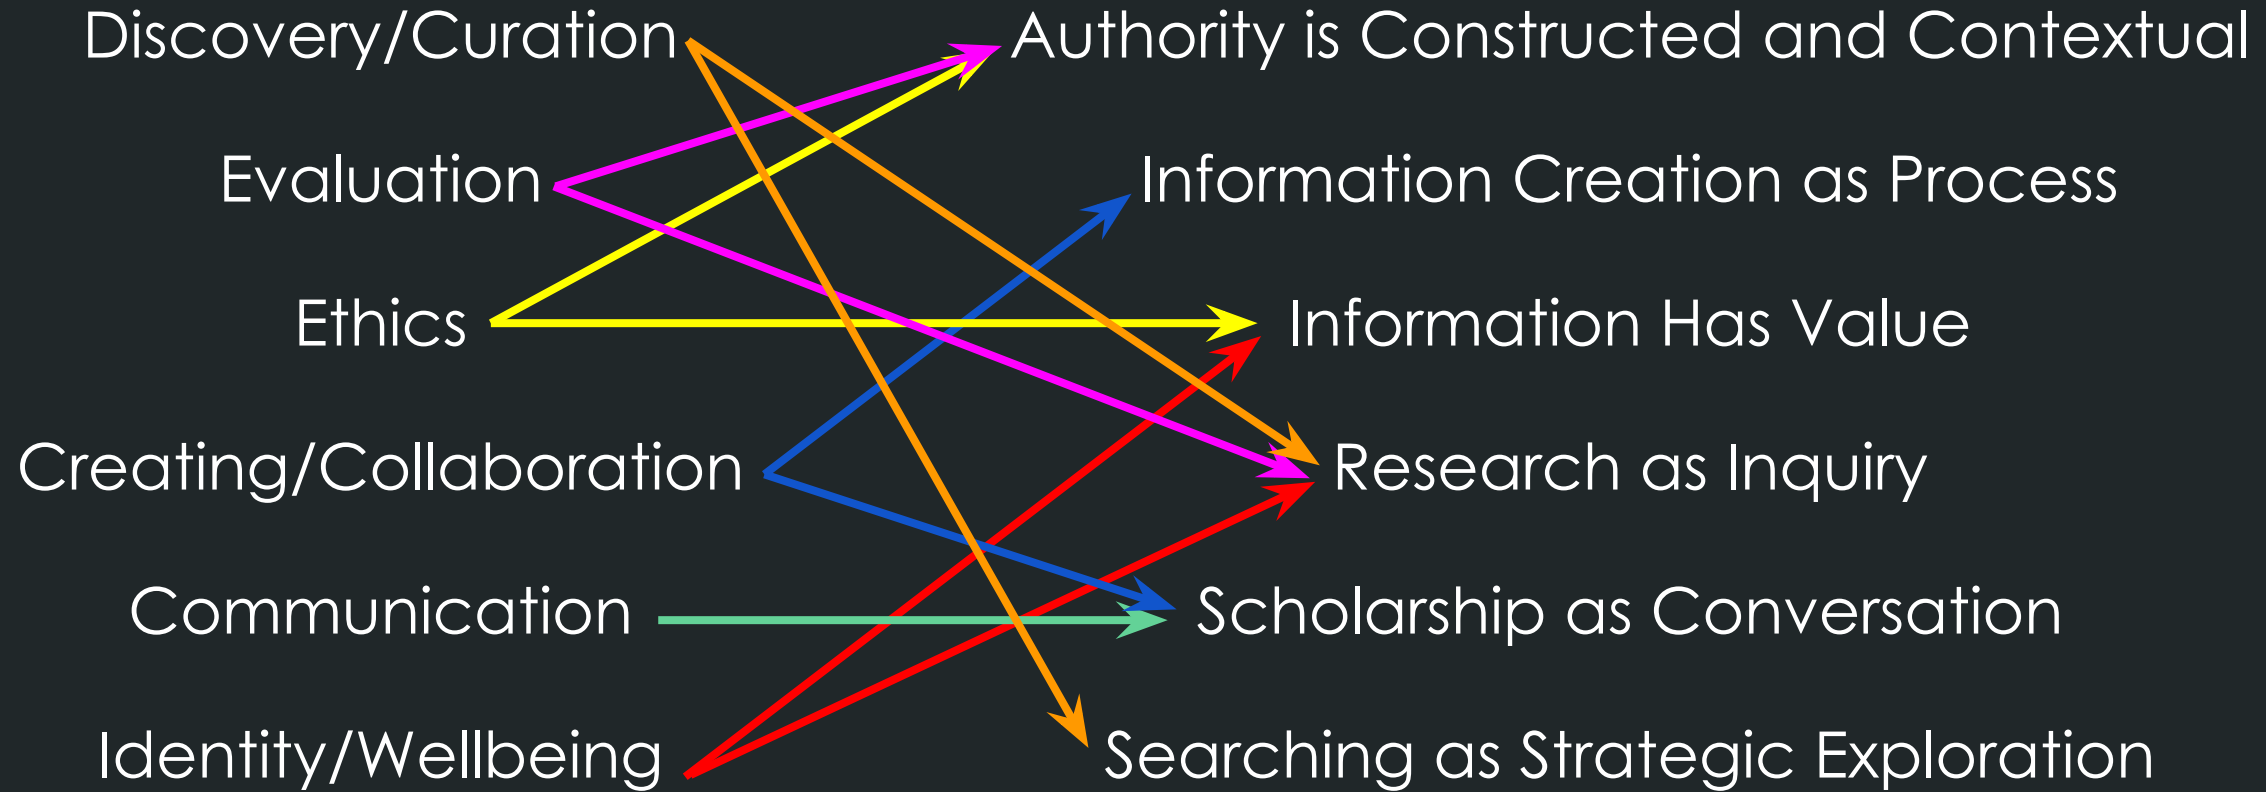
Discovery/Curation
Evaluation
Ethics
Creating/Collaboration
Communication
Identity/Wellbeing

Authority is Constructed and Contextual
Information Creation as Process
Information Has Value
Research as Inquiry
Scholarship as Conversation
Searching as Strategic Exploration